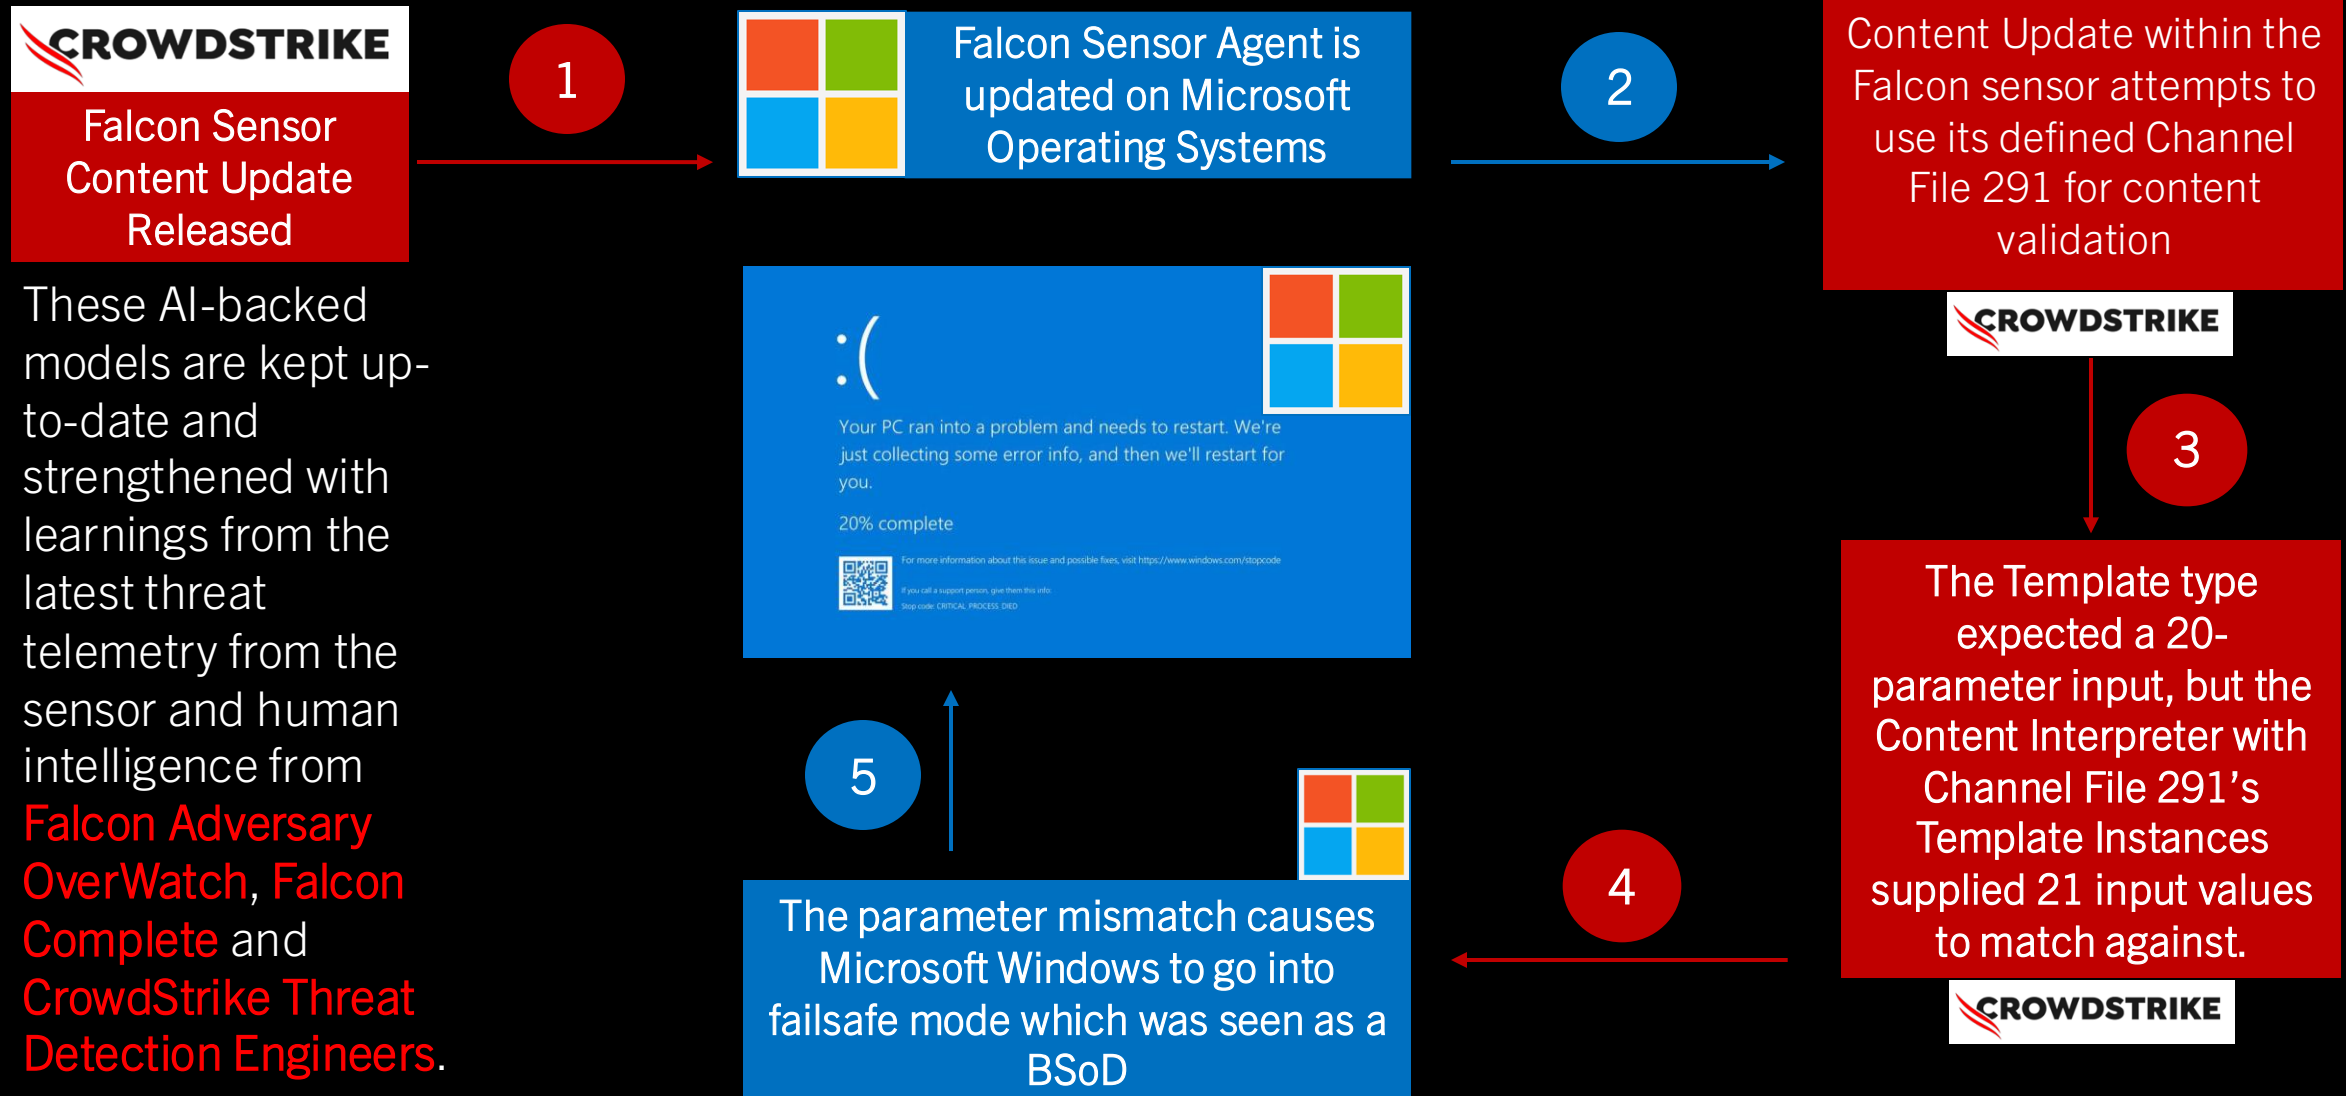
CROWDSTRIKE

Falcon Sensor Content Update Released

1

Falcon Sensor Agent is updated on Microsoft Operating Systems

2

Content Update within the Falcon sensor attempts to use its defined Channel File 291 for content validation

CROWDSTRIKE

These AI-backed models are kept up-to-date and strengthened with learnings from the latest threat telemetry from the sensor and human intelligence from Falcon Adversary OverWatch, Falcon Complete and CrowdStrike Threat Detection Engineers.

:(

Your PC ran into a problem and needs to restart. We're just collecting some error info, and then we'll restart for you.

20% complete

For more information about this issue and possible fixes, visit https://www.windows.com/stopcode

If you call a support person, give them this info:
Stop code: CRITICAL PROCESS DIED

3

The Template type expected a 20-parameter input, but the Content Interpreter with Channel File 291's Template Instances supplied 21 input values to match against.

CROWDSTRIKE

5

4

The parameter mismatch causes Microsoft Windows to go into failsafe mode which was seen as a BSoD